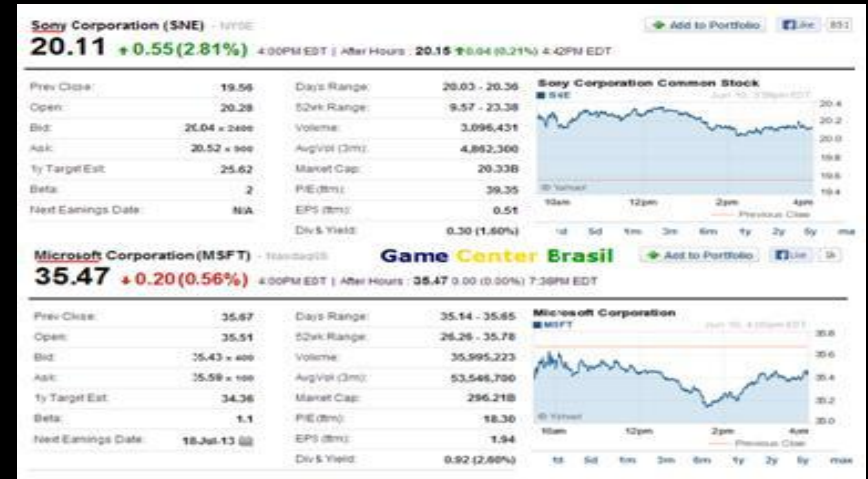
Sony Corporation (SNE) - NYSE

Add to Portfolio | Like | 851

20.11 ↑ 0.55(2.81%) 4:00PM EDT | After Hours : 20.15 ↑0.04 (0.21%) 4:42PM EDT

| | | | |
|---|---|---|---|
| Prev Close: | 19.56 | Day's Range: | 20.03 - 20.36 |
| Open: | 20.28 | 52wk Range: | 9.57 - 23.38 |
| Bid: | 20.04 x 2400 | Volume: | 3,096,431 |
| Ask: | 20.52 x 900 | Avg Vol (3m): | 4,862,300 |
| 1y Target Est: | 25.62 | Market Cap: | 20.33B |
| Beta: | 2 | P/E (ttm): | 39.35 |
| Next Earnings Date: | N/A | EPS (ttm): | 0.51 |
| | | Div & Yield: | 0.30 (1.60%) |

Sony Corporation Common Stock
SNE
Jun 10, 3:59pm EDT
20.4 20.2 20.0 19.8 19.6 19.4
© Yahoo!
10am 12pm 2pm 4pm
Previous Close
1d 5d 1m 3m 6m 1y 2y 5y max

Microsoft Corporation (MSFT) - NasdaqGS

Game Center Brasil

Add to Portfolio | Like | 3k

35.47 ↓ 0.20(0.56%) 4:00PM EDT | After Hours : 35.47 0.00 (0.00%) 7:38PM EDT

| | | | |
|---|---|---|---|
| Prev Close: | 35.67 | Day's Range: | 35.14 - 35.65 |
| Open: | 35.51 | 52wk Range: | 26.26 - 35.78 |
| Bid: | 35.43 x 400 | Volume: | 35,995,223 |
| Ask: | 35.59 x 100 | Avg Vol (3m): | 53,546,700 |
| 1y Target Est: | 34.36 | Market Cap: | 296.21B |
| Beta: | 1.1 | P/E (ttm): | 18.30 |
| Next Earnings Date: | 18-Jul-13 | EPS (ttm): | 1.94 |
| | | Div & Yield: | 0.92 (2.60%) |

Microsoft Corporation
MSFT
Jun 10, 4:00pm EDT
35.8 35.6 35.4 35.2 35.0
© Yahoo!
10am 12pm 2pm 4pm
Previous Close
1d 5d 1m 3m 6m 1y 2y 5y max